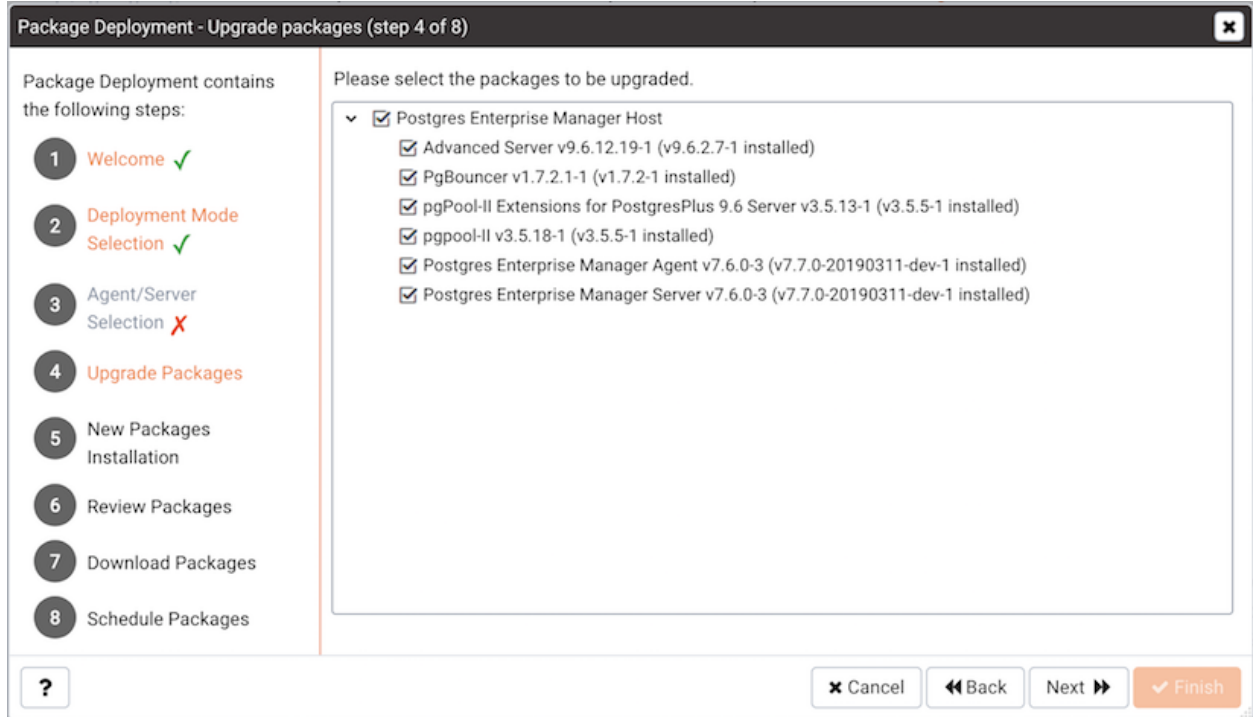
Package Deployment - Upgrade packages (step 4 of 8)

Package Deployment contains the following steps:

1 Welcome ✓

2 Deployment Mode Selection ✓

3 Agent/Server Selection ✗

4 Upgrade Packages

5 New Packages Installation

6 Review Packages

7 Download Packages

8 Schedule Packages

Please select the packages to be upgraded.

Postgres Enterprise Manager Host
Advanced Server v9.6.12.19-1 (v9.6.2.7-1 installed)
PgBouncer v1.7.2.1-1 (v1.7.2-1 installed)
pgPool-II Extensions for PostgresPlus 9.6 Server v3.5.13-1 (v3.5.5-1 installed)
pgpool-II v3.5.18-1 (v3.5.5-1 installed)
Postgres Enterprise Manager Agent v7.6.0-3 (v7.7.0-20190311-dev-1 installed)
Postgres Enterprise Manager Server v7.6.0-3 (v7.7.0-20190311-dev-1 installed)

?

Cancel

Back

Next

Finish